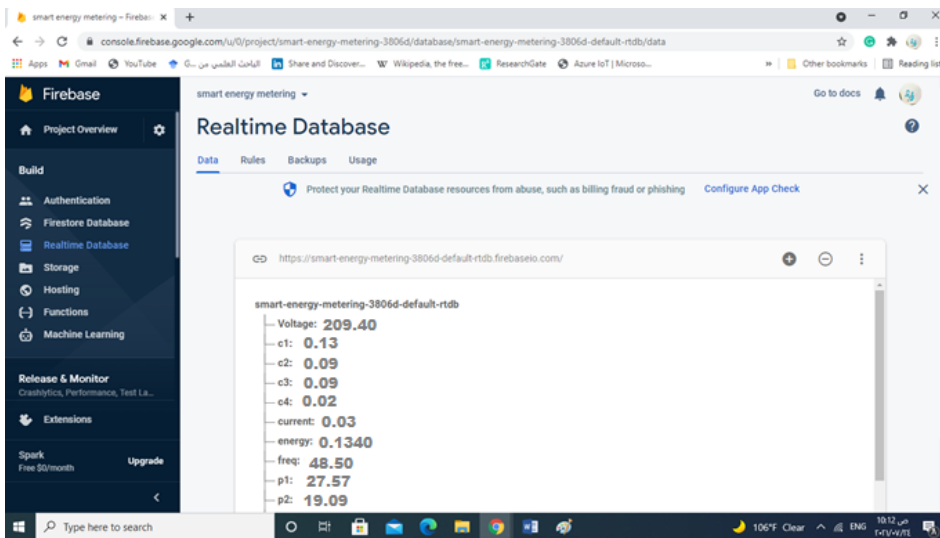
smart energy metering – Fireba: ×
+

console.firebase.google.com/u/0/project/smart-energy-metering-3806d/database/smart-energy-metering-3806d-default-rtdb/data

Apps Gmail YouTube G... الباحث العلمي من Share and Discover... Wikipedia, the free... ResearchGate Azure IoT | Microso... » Other bookmarks Reading list

Firebase
Project Overview
Build
Authentication
Firestore Database
Realtime Database
Storage
Hosting
Functions
Machine Learning
Release & Monitor
Crashlytics, Performance, Test La...
Extensions
Spark
Free $0/month
Upgrade

smart energy metering
Go to docs

Realtime Database

Data Rules Backups Usage

Protect your Realtime Database resources from abuse, such as billing fraud or phishing Configure App Check

https://smart-energy-metering-3806d-default-rtdb.firebaseio.com/

smart-energy-metering-3806d-default-rtdb
Voltage: 209.40
c1: 0.13
c2: 0.09
c3: 0.09
c4: 0.02
current: 0.03
energy: 0.1340
freq: 48.50
p1: 27.57
p2: 19.09

Type here to search
106°F Clear ENG 10:12 ص